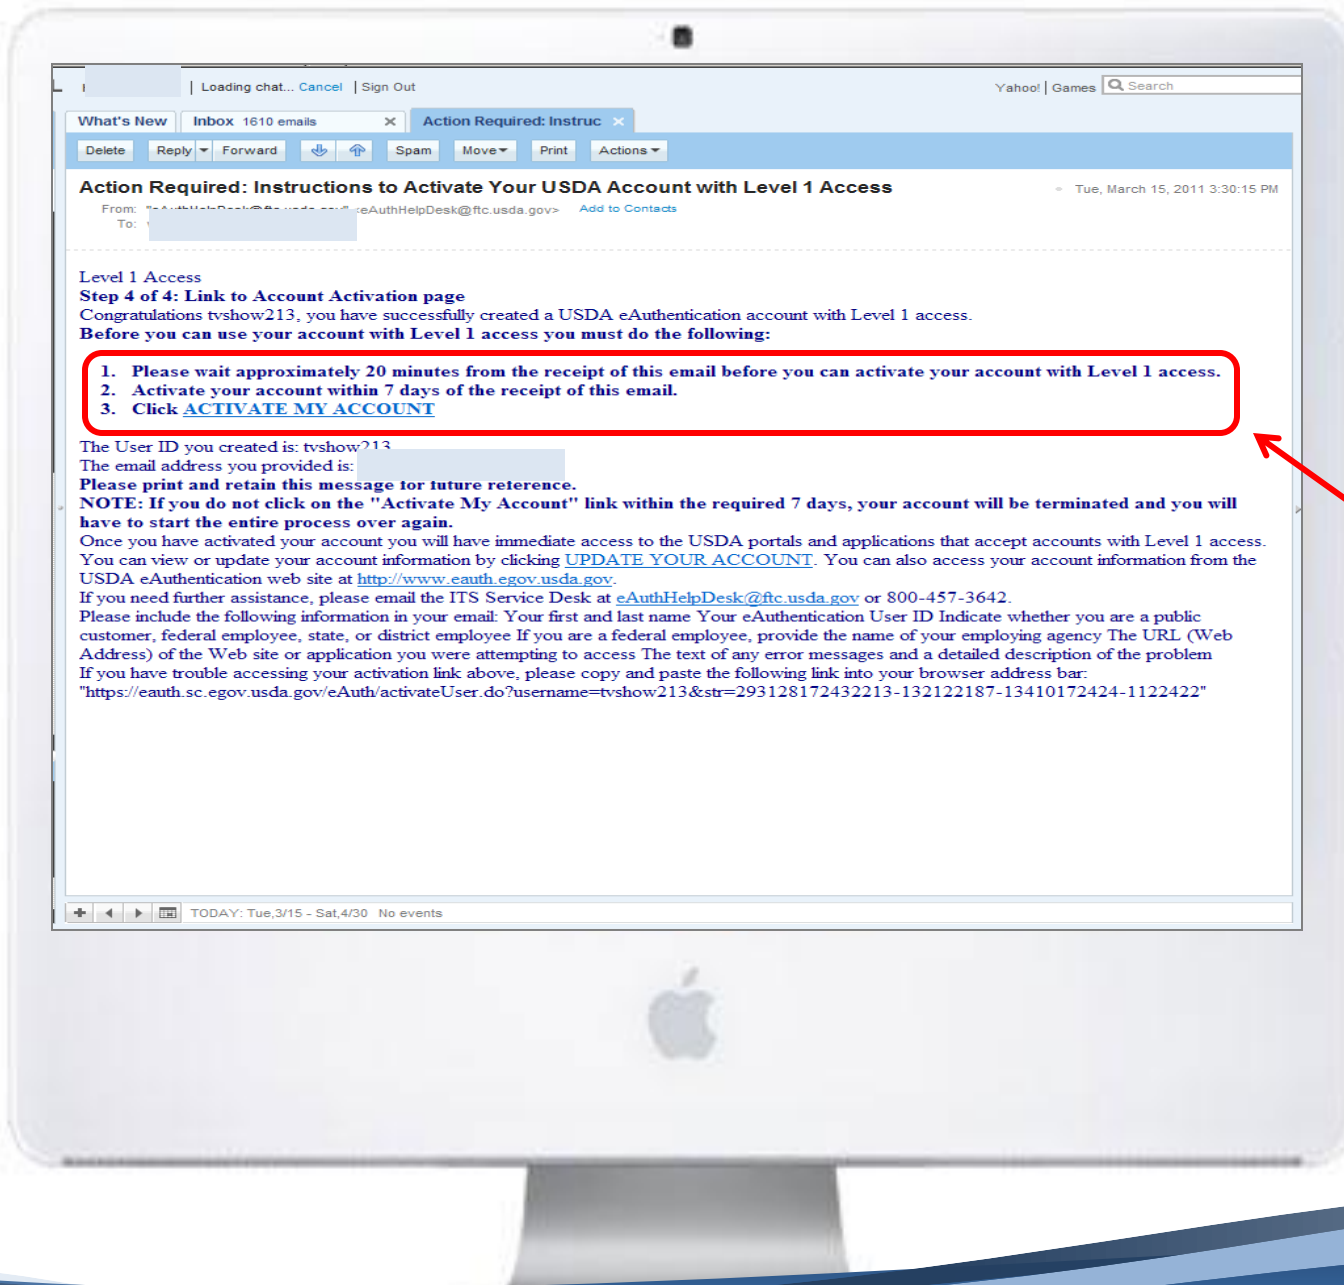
| Loading chat... Cancel | Sign Out

Yahoo! | Games Search

What's New  Inbox 1610 emails  Action Required: Instruc

Delete  Reply  Forward  Spam  Move  Print  Actions

Action Required: Instructions to Activate Your USDA Account with Level 1 Access

Tue, March 15, 2011 3:30:15 PM

From: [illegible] <eAuthHelpDesk@ftc.usda.gov> Add to Contacts
To:

Level 1 Access
Step 4 of 4: Link to Account Activation page
Congratulations tvshow213, you have successfully created a USDA eAuthentication account with Level 1 access.
Before you can use your account with Level 1 access you must do the following:

1. Please wait approximately 20 minutes from the receipt of this email before you can activate your account with Level 1 access.
2. Activate your account within 7 days of the receipt of this email.
3. Click ACTIVATE MY ACCOUNT

The User ID you created is: tvshow213
The email address you provided is:
Please print and retain this message for future reference.
NOTE: If you do not click on the "Activate My Account" link within the required 7 days, your account will be terminated and you will have to start the entire process over again.
Once you have activated your account you will have immediate access to the USDA portals and applications that accept accounts with Level 1 access.
You can view or update your account information by clicking UPDATE YOUR ACCOUNT. You can also access your account information from the USDA eAuthentication web site at http://www.eauth.egov.usda.gov.
If you need further assistance, please email the ITS Service Desk at eAuthHelpDesk@ftc.usda.gov or 800-457-3642.
Please include the following information in your email: Your first and last name Your eAuthentication User ID Indicate whether you are a public customer, federal employee, state, or district employee If you are a federal employee, provide the name of your employing agency The URL (Web Address) of the Web site or application you were attempting to access The text of any error messages and a detailed description of the problem
If you have trouble accessing your activation link above, please copy and paste the following link into your browser address bar:
"https://eauth.sc.egov.usda.gov/eAuth/activateUser.do?username=tvshow213&str=293128172432213-132122187-13410172424-1122422"

TODAY: Tue,3/15 - Sat,4/30  No events